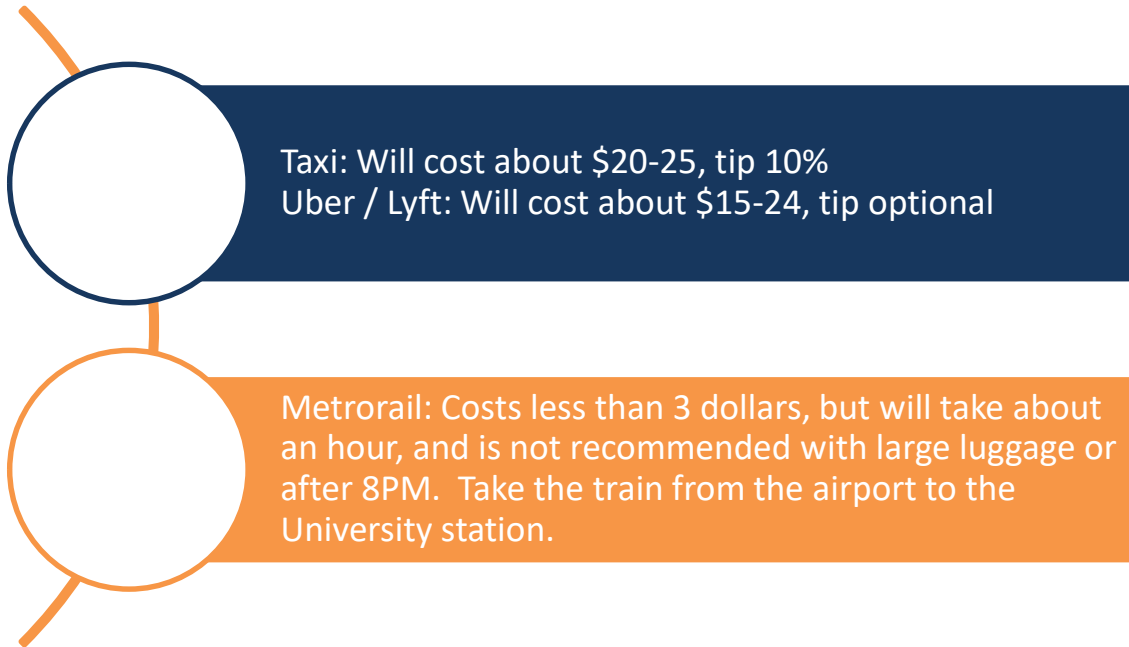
Taxi: Will cost about \$20-25, tip 10%
Uber / Lyft: Will cost about \$15-24, tip optional

Metrorail: Costs less than 3 dollars, but will take about an hour, and is not recommended with large luggage or after 8PM. Take the train from the airport to the University station.